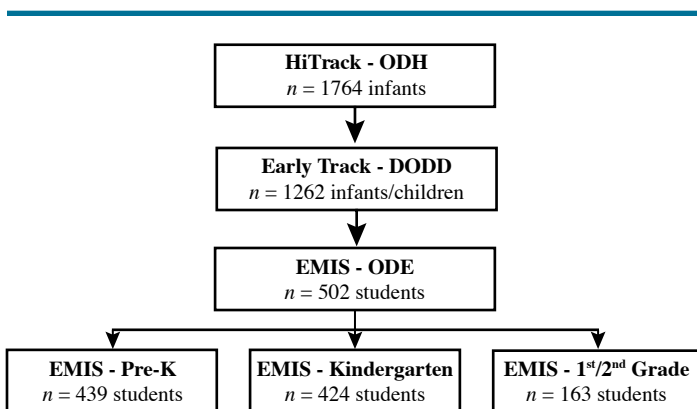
HiTrack - ODH
$n$ = 1764 infants

Early Track - DODD
$n$ = 1262 infants/children

EMIS - ODE
$n$ = 502 students

EMIS - Pre-K
$n$ = 439 students

EMIS - Kindergarten
$n$ = 424 students

EMIS - 1$^{st}$/2$^{nd}$ Grade
$n$ = 163 students